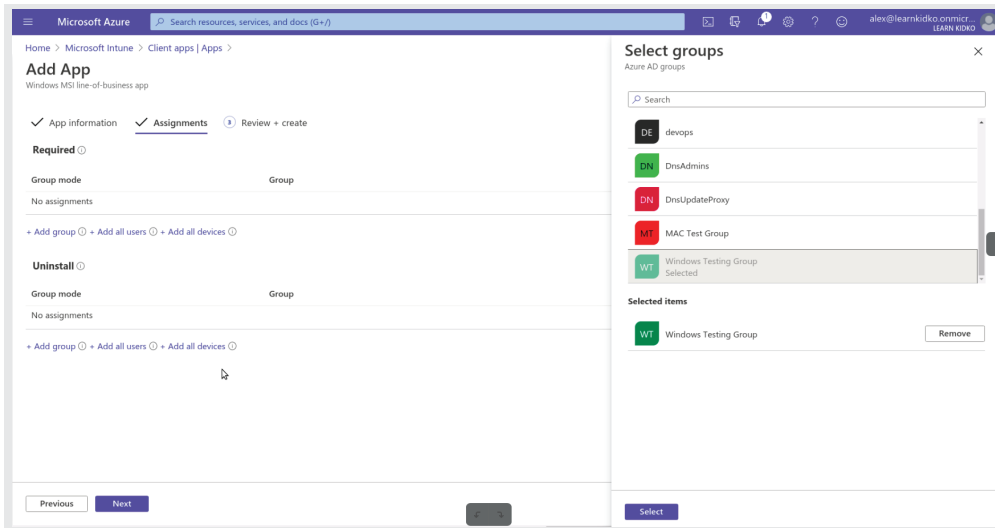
Microsoft Azure
Search resources, services, and docs (G+/)
alex@learnkidko.onmicr...
LEARN KIDKO

Home > Microsoft Intune > Client apps | Apps >

Add App
Windows MSI line-of-business app

App information
Assignments
3 Review + create

Required

| Group mode | Group |
|---|---|
| No assignments | |

+ Add group + Add all users + Add all devices

Uninstall

| Group mode | Group |
|---|---|
| No assignments | |

+ Add group + Add all users + Add all devices

Previous
Next

Select groups
Azure AD groups

Search

DE devops
DN DnsAdmins
DN DnsUpdateProxy
MT MAC Test Group
WT Windows Testing Group
Selected

Selected items

WT Windows Testing Group
Remove

Select